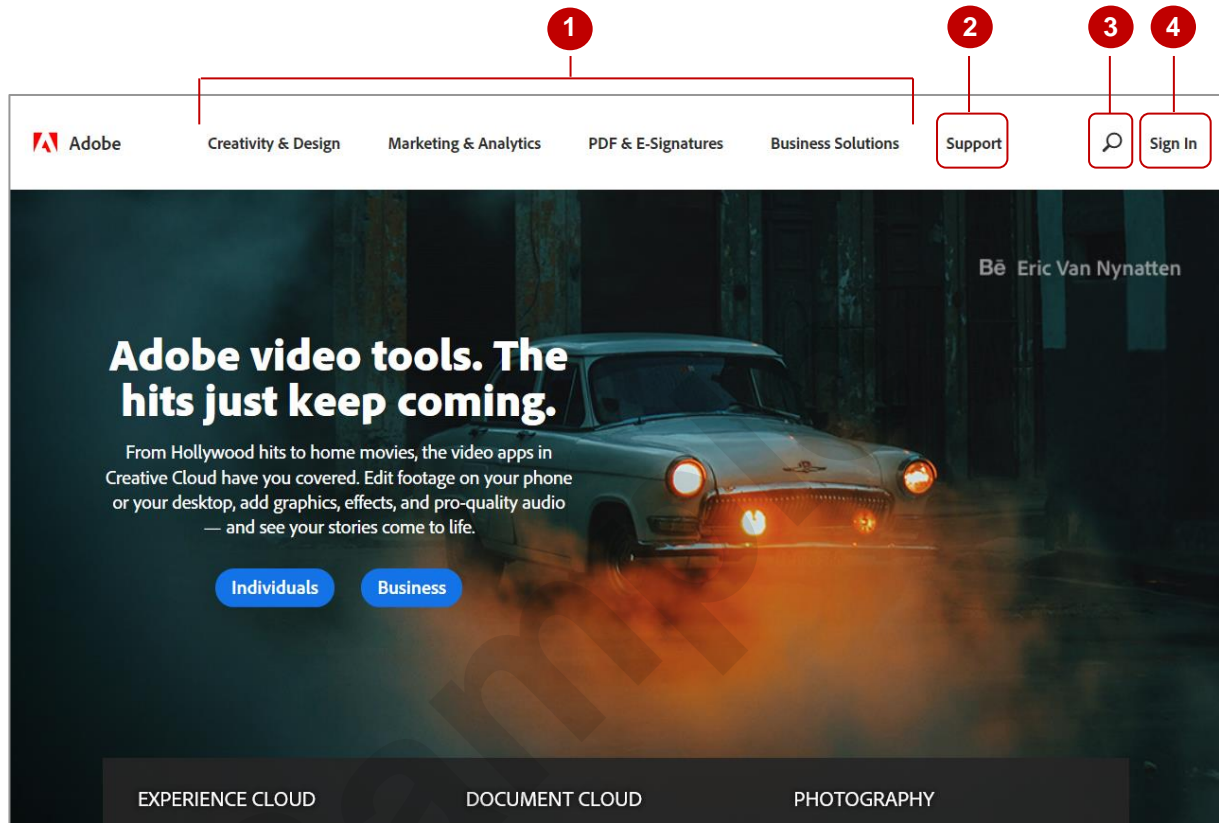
1 2 3 4

Adobe Creativity & Design Marketing & Analytics PDF & E-Signatures Business Solutions Support Sign In

Bē Eric Van Nynatten

Adobe video tools. The hits just keep coming.

From Hollywood hits to home movies, the video apps in Creative Cloud have you covered. Edit footage on your phone or your desktop, add graphics, effects, and pro-quality audio — and see your stories come to life.

Individuals Business

EXPERIENCE CLOUD DOCUMENT CLOUD PHOTOGRAPHY